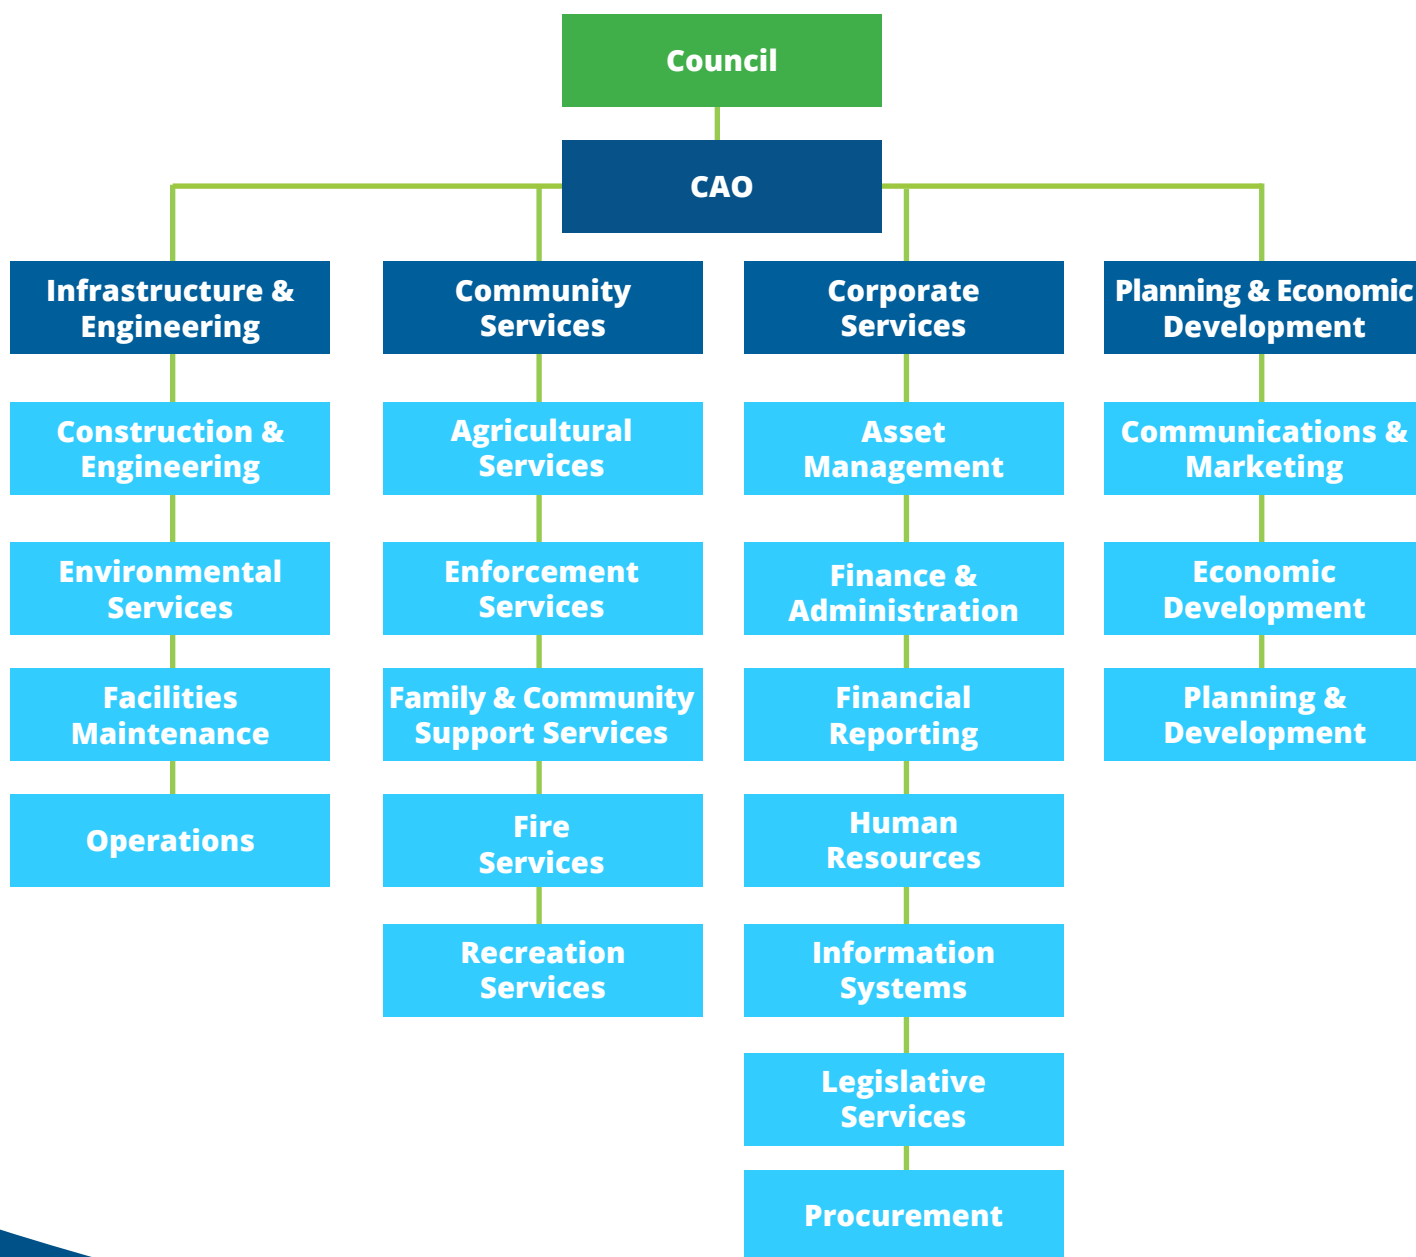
Council

CAO

Infrastructure & Engineering

Construction & Engineering

Environmental Services

Facilities Maintenance

Operations

Community Services

Agricultural Services

Enforcement Services

Family & Community Support Services

Fire Services

Recreation Services

Corporate Services

Asset Management

Finance & Administration

Financial Reporting

Human Resources

Information Systems

Legislative Services

Procurement

Planning & Economic Development

Communications & Marketing

Economic Development

Planning & Development